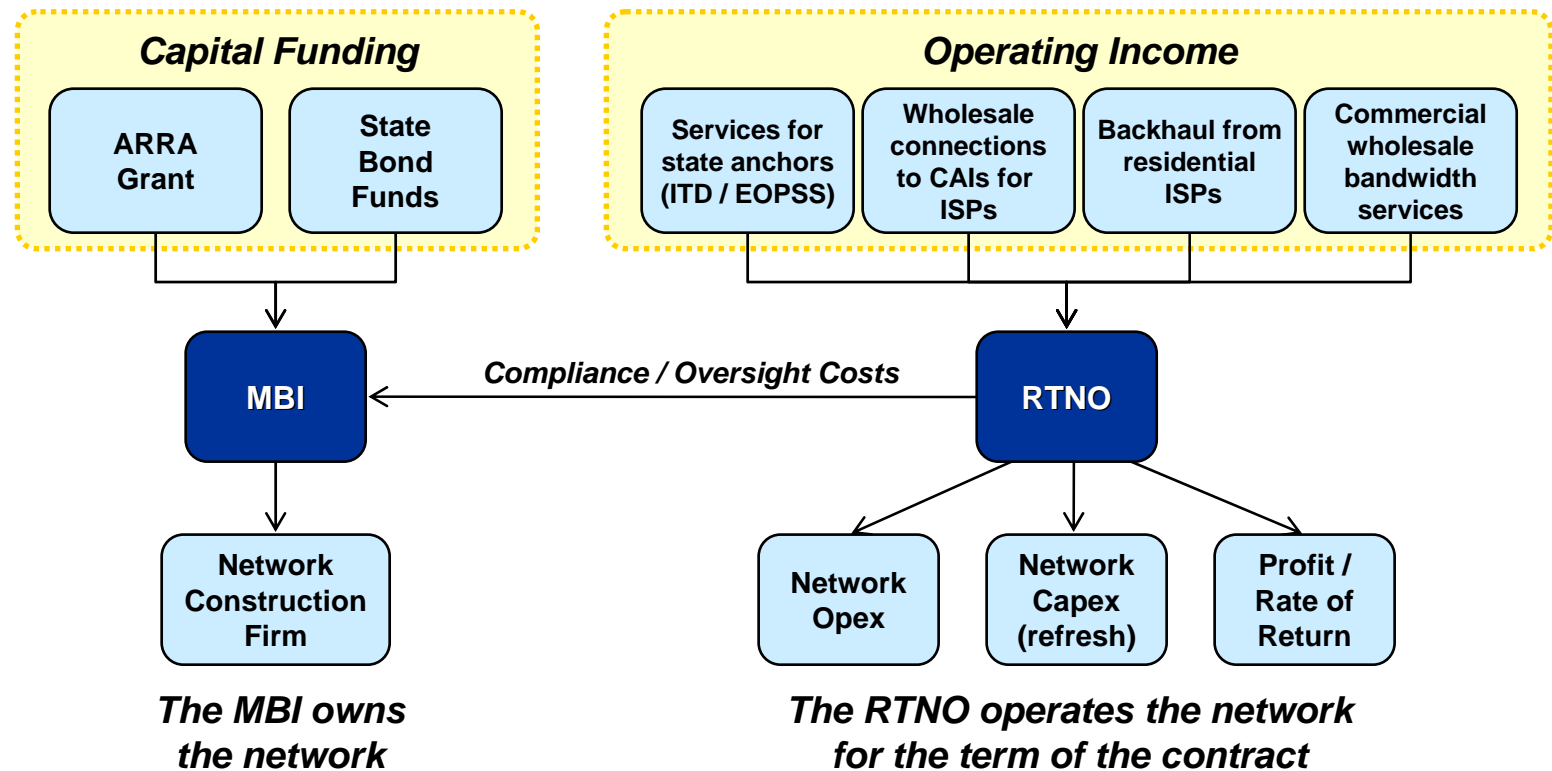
Capital Funding

ARRA Grant

State Bond Funds

Operating Income

Services for state anchors (ITD / EOPSS)

Wholesale connections to CAIs for ISPs

Backhaul from residential ISPs

Commercial wholesale bandwidth services

MBI

Compliance / Oversight Costs

RTNO

Network Construction Firm

Network Opex

Network Capex (refresh)

Profit / Rate of Return

The MBI owns the network

The RTNO operates the network for the term of the contract